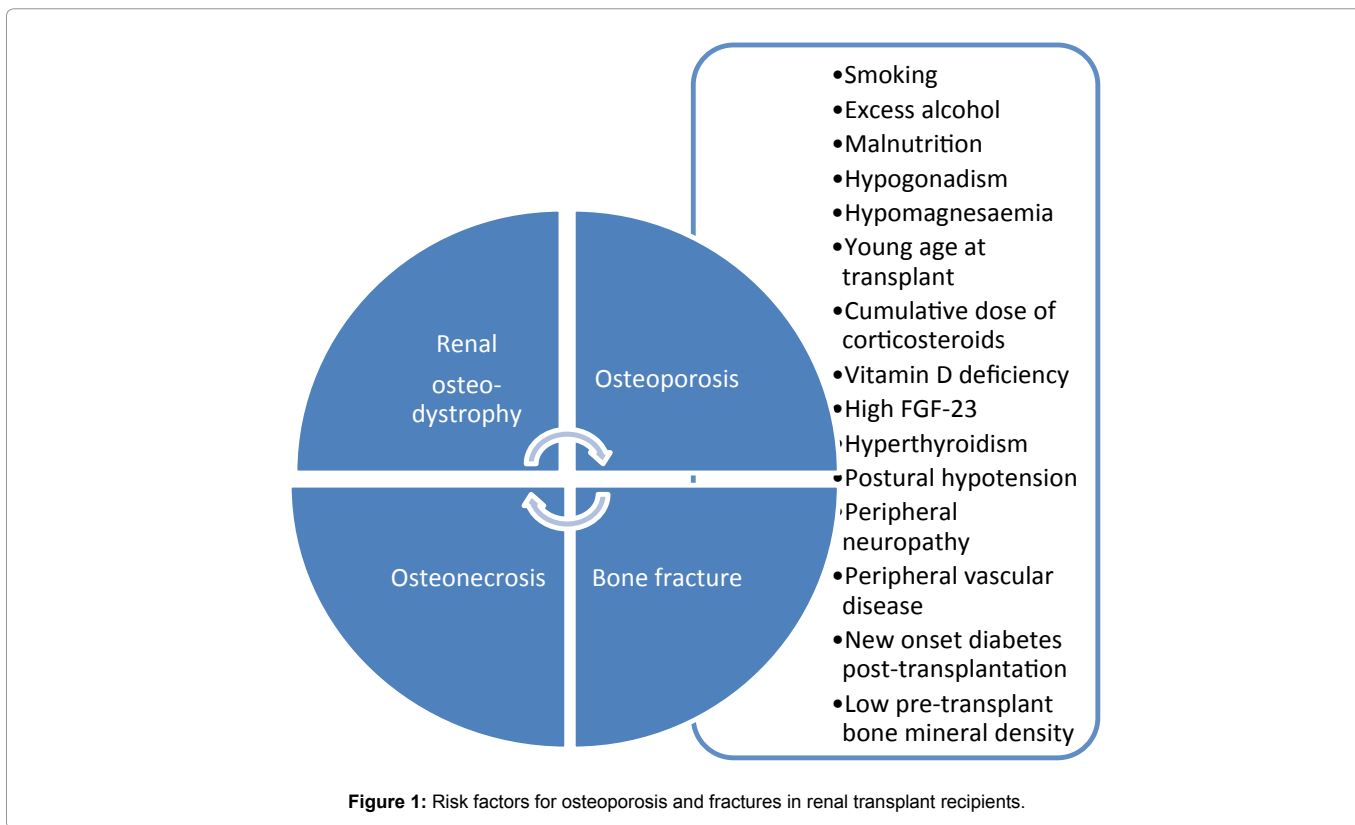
Renal osteodystrophy

Osteoporosis

Osteonecrosis

Bone fracture

•Smoking
•Excess alcohol
•Malnutrition
•Hypogonadism
•Hypomagnesaemia
•Young age at transplant
•Cumulative dose of corticosteroids
•Vitamin D deficiency
•High FGF-23
•Hyperthyroidism
•Postural hypotension
•Peripheral neuropathy
•Peripheral vascular disease
•New onset diabetes post-transplantation
•Low pre-transplant bone mineral density

**Figure 1:** Risk factors for osteoporosis and fractures in renal transplant recipients.